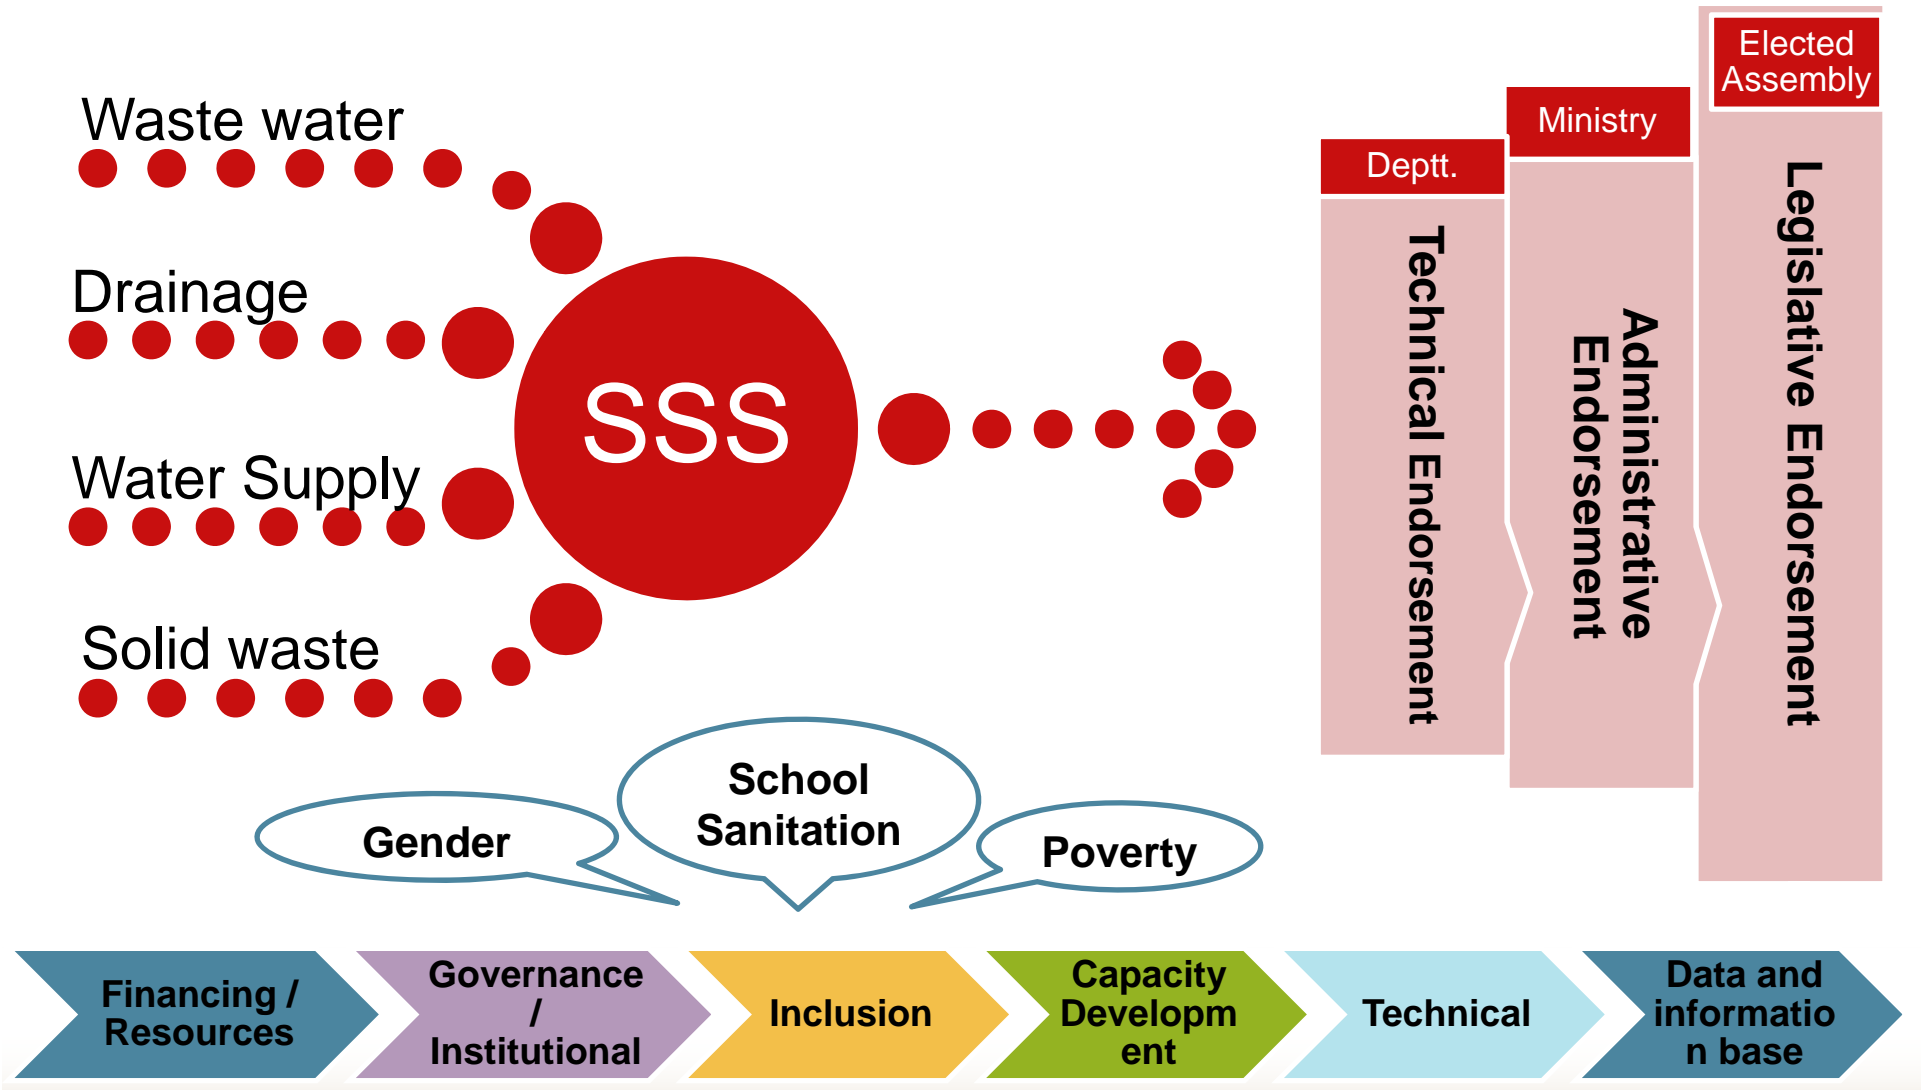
Waste water

Drainage

Water Supply

Solid waste

SSS

Deptt.

Technical Endorsement

Ministry

Administrative Endorsement

Elected Assembly

Legislative Endorsement

Gender

School Sanitation

Poverty

Financing / Resources

Governance / Institutional

Inclusion

Capacity Developm ent

Technical

Data and informatio n base